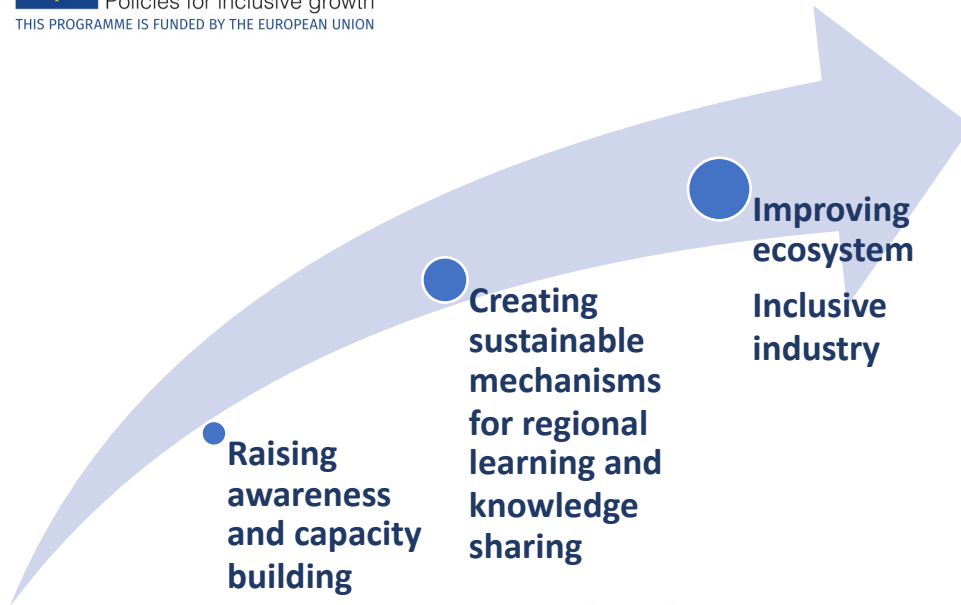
Policies for inclusive growth
THIS PROGRAMME IS FUNDED BY THE EUROPEAN UNION

Raising awareness and capacity building

Creating sustainable mechanisms for regional learning and knowledge sharing

Improving ecosystem

Inclusive industry